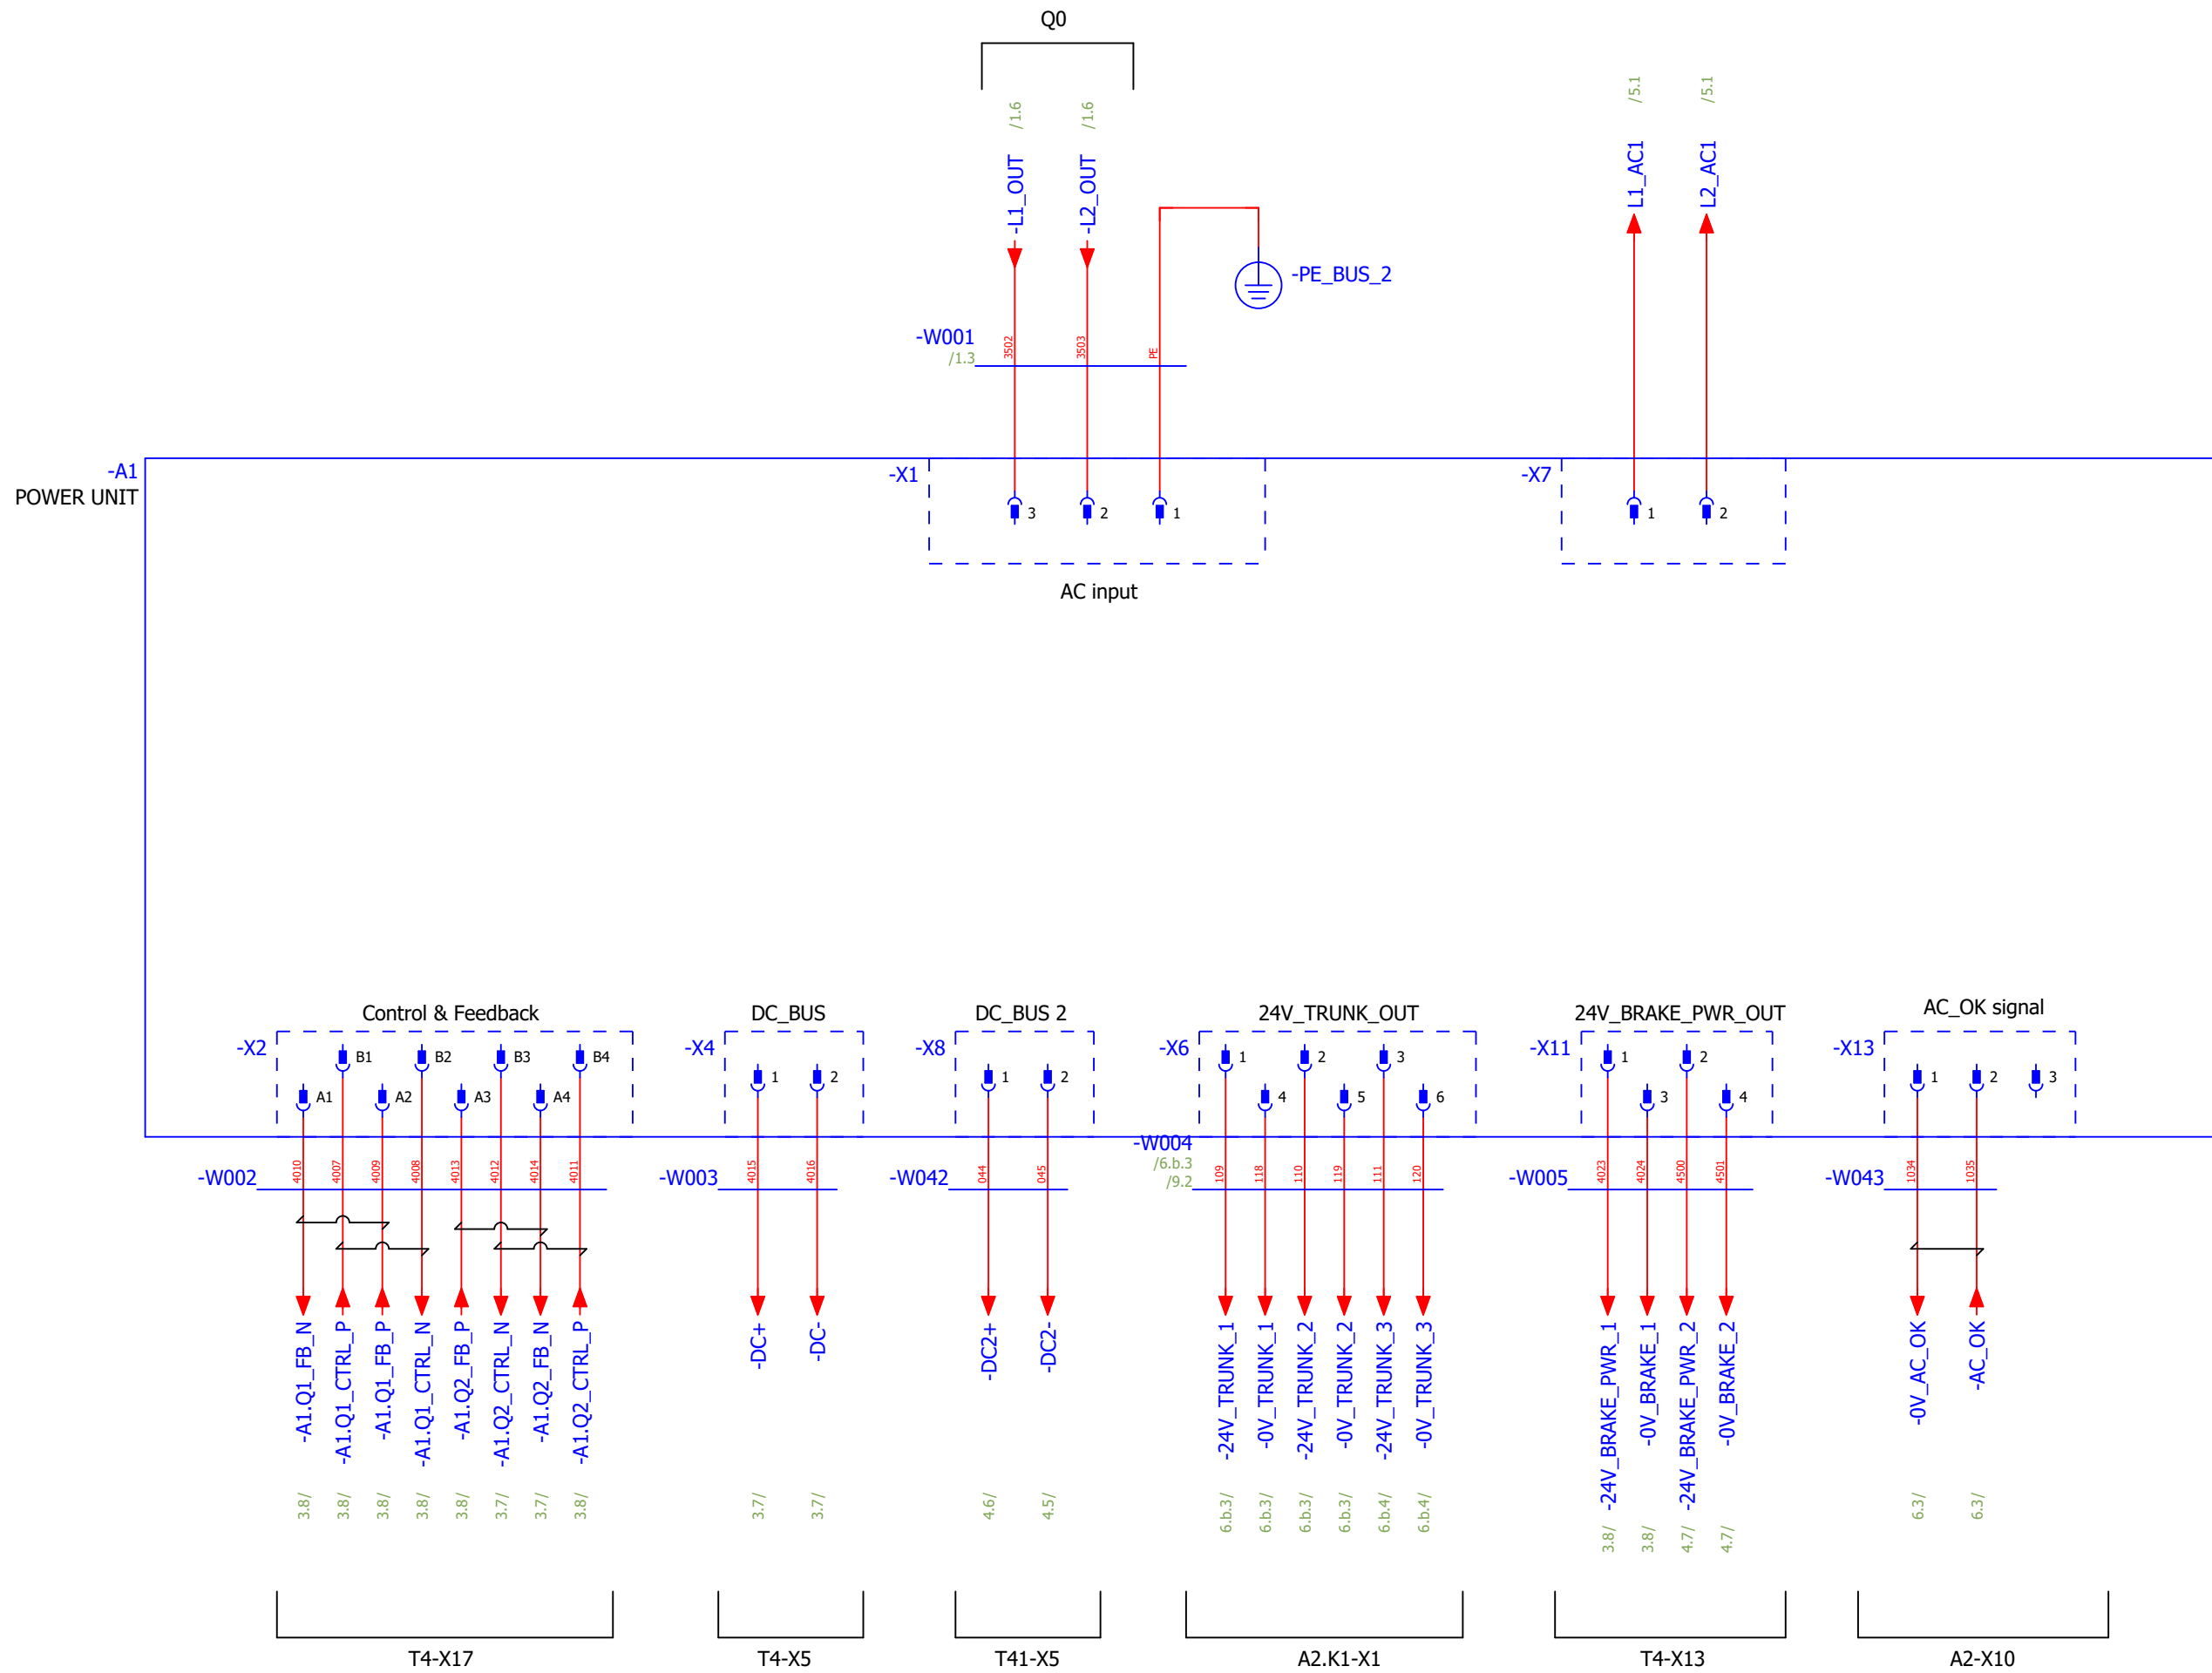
Q0

/1.6 /1.6

-L1_OUT -L2_OUT

-PE_BUS_2

/5.1 /5.1

L1_AC1 L2_AC1

-W001
/1.3
3502 3503 PE

-A1
POWER UNIT

-X1
3 2 1
AC input

-X7
1 2

Control & Feedback
-X2
B1 B2 B3 B4
A1 A2 A3 A4

DC_BUS
-X4
1 2

DC_BUS 2
-X8
1 2

24V_TRUNK_OUT
-X6
1 2 3
4 5 6

24V_BRAKE_PWR_OUT
-X11
1 2
3 4

AC_OK signal
-X13
1 2 3

-W002
4010 4007 4009 4008 4013 4012 4014 4011

-W003
4015 4016

-W042
044 045

-W004
/6.b.3
/9.2
109 118 110 119 111 120

-W005
4023 4024 4500 4501

-W043
1034 1035

-A1.Q1_FB_N -A1.Q1_CTRL_P -A1.Q1_FB_P -A1.Q1_CTRL_N -A1.Q2_FB_P -A1.Q2_CTRL_N -A1.Q2_FB_N -A1.Q2_CTRL_P

-DC+ -DC-

-DC2+ -DC2-

-24V_TRUNK_1 -0V_TRUNK_1 -24V_TRUNK_2 -0V_TRUNK_2 -24V_TRUNK_3 -0V_TRUNK_3

-24V_BRAKE_PWR_1 -0V_BRAKE_1 -24V_BRAKE_PWR_2 -0V_BRAKE_2

-0V_AC_OK -AC_OK

3.8/ 3.8/ 3.8/ 3.8/ 3.8/ 3.7/ 3.7/ 3.8/

3.7/ 3.7/

4.6/ 4.5/

6.b.3/ 6.b.3/ 6.b.3/ 6.b.3/ 6.b.4/ 6.b.4/

3.8/ 3.8/ 4.7/ 4.7/

6.3/ 6.3/

T4-X17
T4-X5
T41-X5
A2.K1-X1
T4-X13
A2-X10